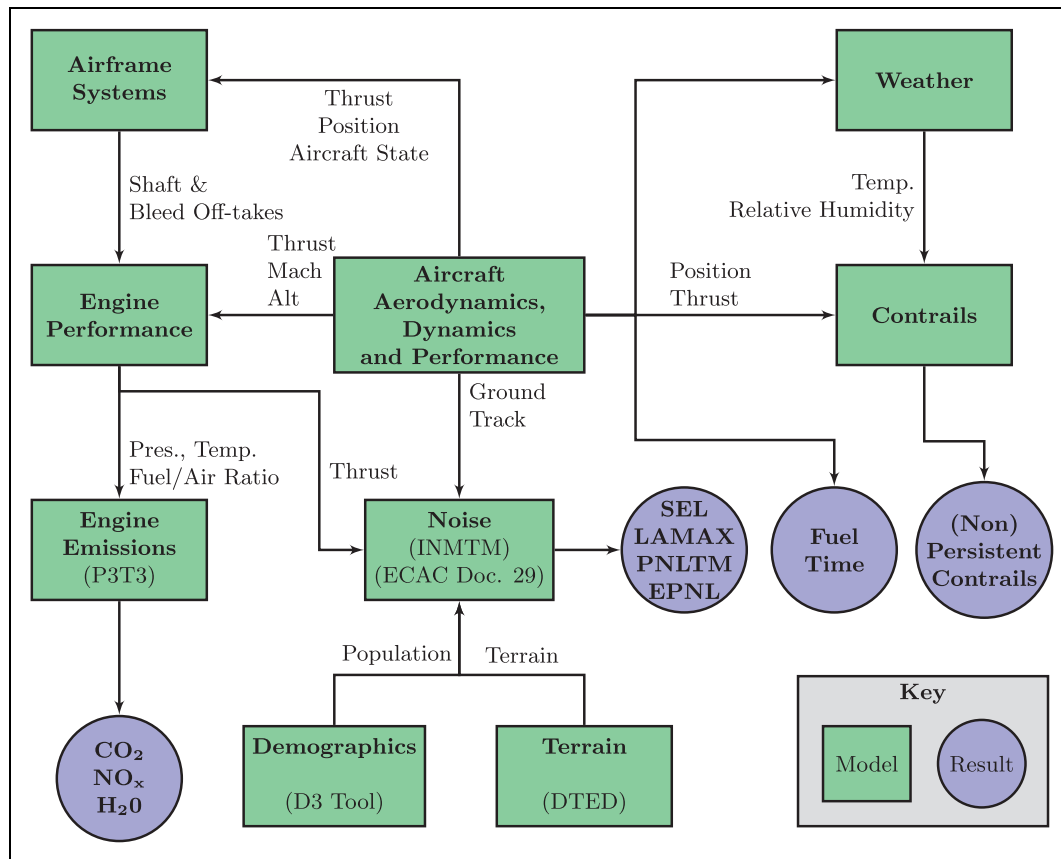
Airframe Systems

Thrust
Position
Aircraft State

Weather

Shaft &
Bleed Off-takes

Temp.
Relative Humidity

Thrust
Mach
Alt

Engine Performance

Aircraft Aerodynamics, Dynamics and Performance

Position
Thrust

Contrails

Ground
Track

Pres., Temp.
Fuel/Air Ratio

Thrust

Engine Emissions
(P3T3)

Noise
(INMTM)
(ECAC Doc. 29)

SEL
LAMAX
PNLTM
EPNL

Fuel
Time

(Non)
Persistent
Contrails

Population

Terrain

$CO_2$
$NO_x$
$H_20$

Demographics
(D3 Tool)

Terrain
(DTED)

Key

Model

Result